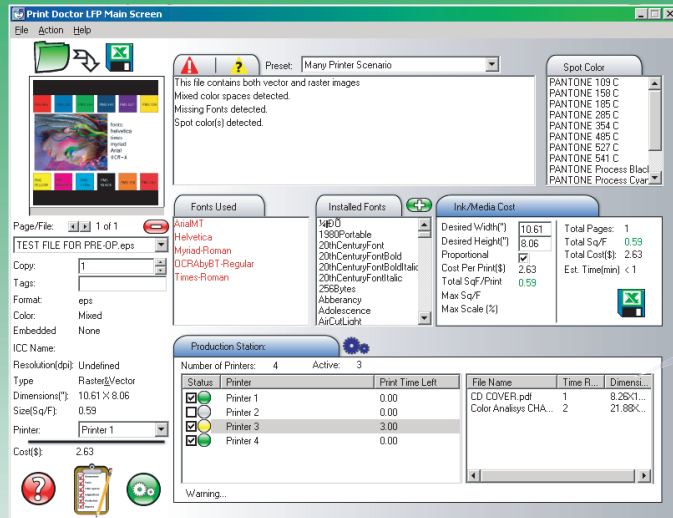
Print Doctor LFP Main Screen

File Action Help

Preset: Many Printer Scenario

This file contains both vector and raster images
Mixed color spaces detected.
Missing Fonts detected.
Spot color(s) detected.

Spot Color

PANTONE 109 C
PANTONE 158 C
PANTONE 185 C
PANTONE 285 C
PANTONE 354 C
PANTONE 485 C
PANTONE 527 C
PANTONE 541 C
PANTONE Process Black
PANTONE Process Cyan

fonts:
helvetica
times
myriad
Arial
OCR-A

Fonts Used

ArialMT
Helvetica
Myriad-Roman
OCRAbyBT-Regular
Times-Roman

Installed Fonts

1980
1980Portable
20thCenturyFont
20thCenturyFontBold
20thCenturyFontBoldItalic
20thCenturyFontItalic
256Bytes
Abberancy
Adolescence
AirCutLight

Ink/Media Cost

| | |
|---|---|
| Desired Width(") | 10.61 |
| Desired Height(") | 8.06 |
| Proportional | ☑ |
| Cost Per Print($) | 2.63 |
| Total SqF/Print | 0.59 |
| Max Sq/F | |
| Max Scale (%) | |

| | |
|---|---|
| Total Pages: | 1 |
| Total Sq/F | 0.59 |
| Total Cost($): | 2.63 |
| Est. Time(min) | < 1 |

Page/File: 1 of 1

TEST FILE FOR PRE-OP.eps

Copy: 1
Tags:
Format: eps
Color: Mixed
Embedded None
ICC Name:
Resolution(dpi): Undefined
Type Raster&Vector
Dimensions("): 10.61 X 8.06
Size(Sq/F): 0.59
Printer: Printer 1
Cost($): 2.63

Production Station:

Number of Printers: 4 Active: 3

| Status | Printer | Print Time Left |
|---|---|---|
| ☑ | Printer 1 | 0.00 |
| ☐ | Printer 2 | 0.00 |
| ☑ | Printer 3 | 3.00 |
| ☑ | Printer 4 | 0.00 |

| File Name | Time R... | Dimensi... |
|---|---|---|
| CD COVER.pdf | 1 | 8.26X1... |
| Color Analisys CHA... | 2 | 21.88X... |

Warning...